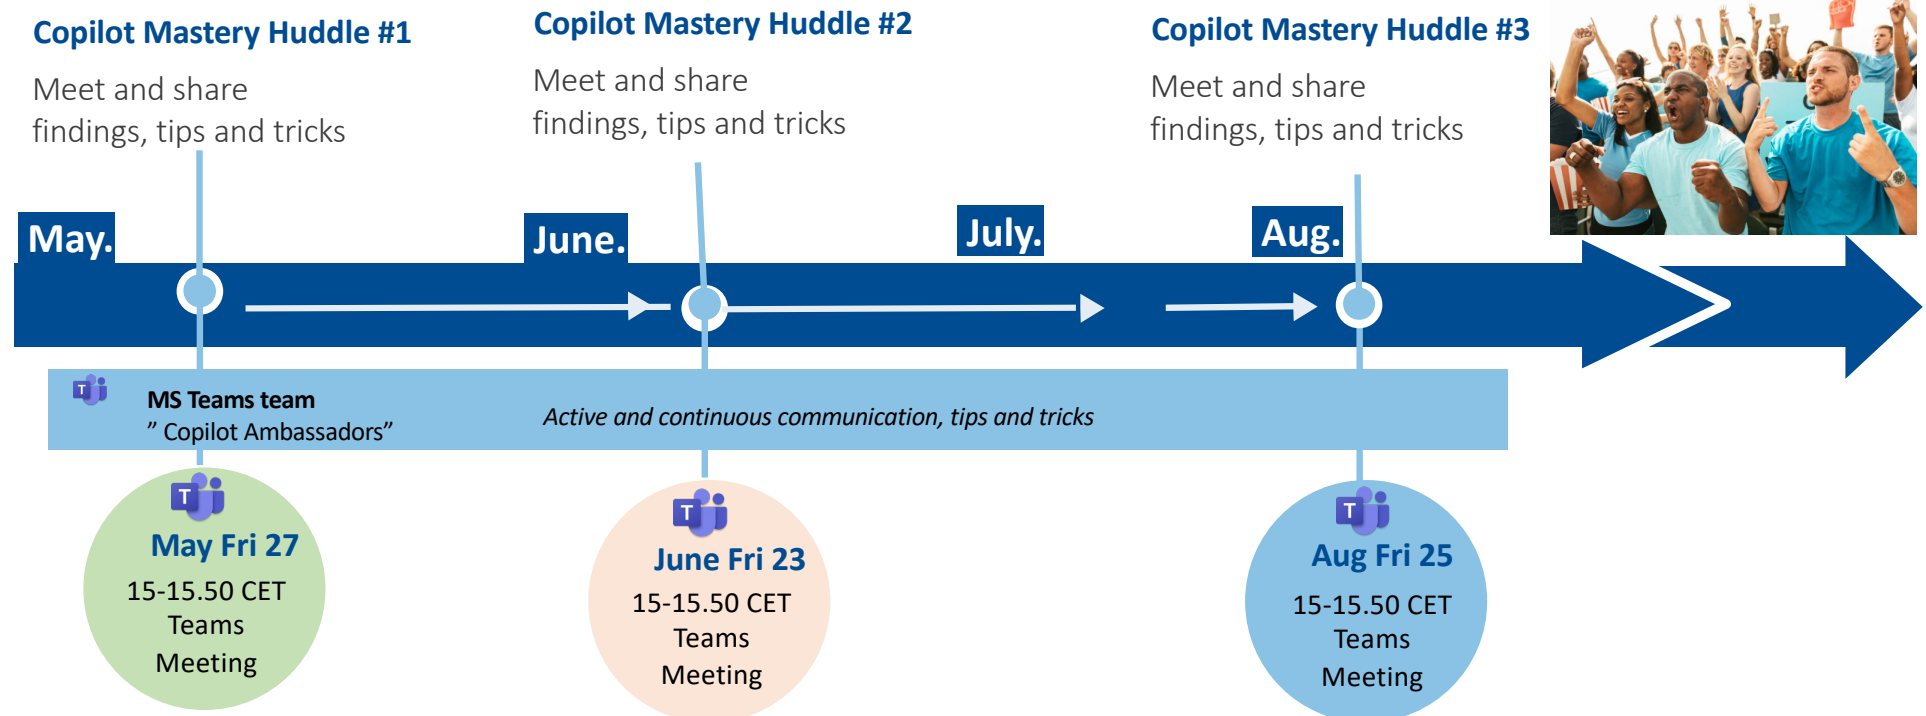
Copilot Mastery Huddle #1

Meet and share findings, tips and tricks

Copilot Mastery Huddle #2

Meet and share findings, tips and tricks

Copilot Mastery Huddle #3

Meet and share findings, tips and tricks

May.

June.

July.

Aug.

MS Teams team
” Copilot Ambassadors”

Active and continuous communication, tips and tricks

May Fri 27
15-15.50 CET
Teams
Meeting

June Fri 23
15-15.50 CET
Teams
Meeting

Aug Fri 25
15-15.50 CET
Teams
Meeting